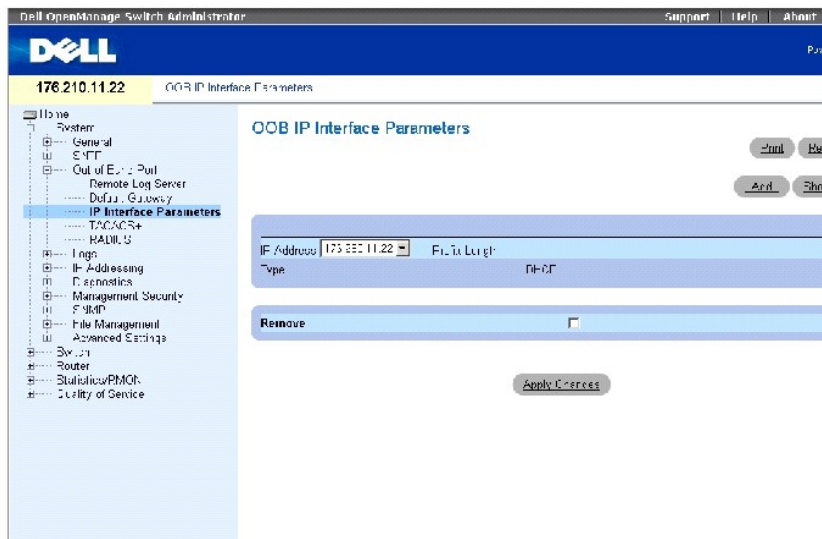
Dell OpenManage Switch Administrator

Support | Help | About

DELL

Po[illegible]

176.210.11.22

OOB IP Interface Parameters

Home
System
General
SNTP
Out of Band Port
Remote Log Server
Default Gateway
IP Interface Parameters
TACACS+
RADIUS
Logs
IP Addressing
Diagnostics
Management Security
SNMP
File Management
Advanced Settings
Switch
Router
Statistics/RMON
Quality of Service

OOB IP Interface Parameters

Print

Re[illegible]

Add

Sho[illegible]

IP Address 176.210.11.22

Prefix Length

Type

DHCP

Remove

Apply Changes